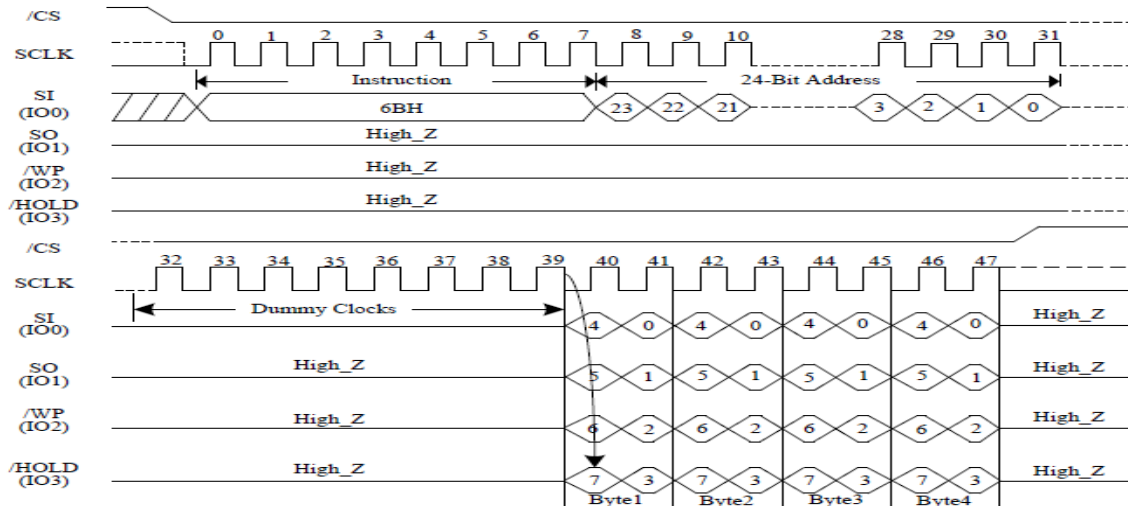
/CS

SCLK

0 1 2 3 4 5 6 7 8 9 10 28 29 30 31

Instruction

24-Bit Address

SI (IO0)

6BH

23 22 21 3 2 1 0

SO (IO1)

High_Z

/WP (IO2)

High_Z

/HOLD (IO3)

High_Z

/CS

SCLK

32 33 34 35 36 37 38 39 40 41 42 43 44 45 46 47

Dummy Clocks

SI (IO0)

4 0 4 0 4 0 4 0

High_Z

SO (IO1)

High_Z

5 1 5 1 5 1 5 1

High_Z

/WP (IO2)

High_Z

6 2 6 2 6 2 6 2

High_Z

/HOLD (IO3)

High_Z

7 3 7 3 7 3 7 3

High_Z

Byte1 Byte2 Byte3 Byte4